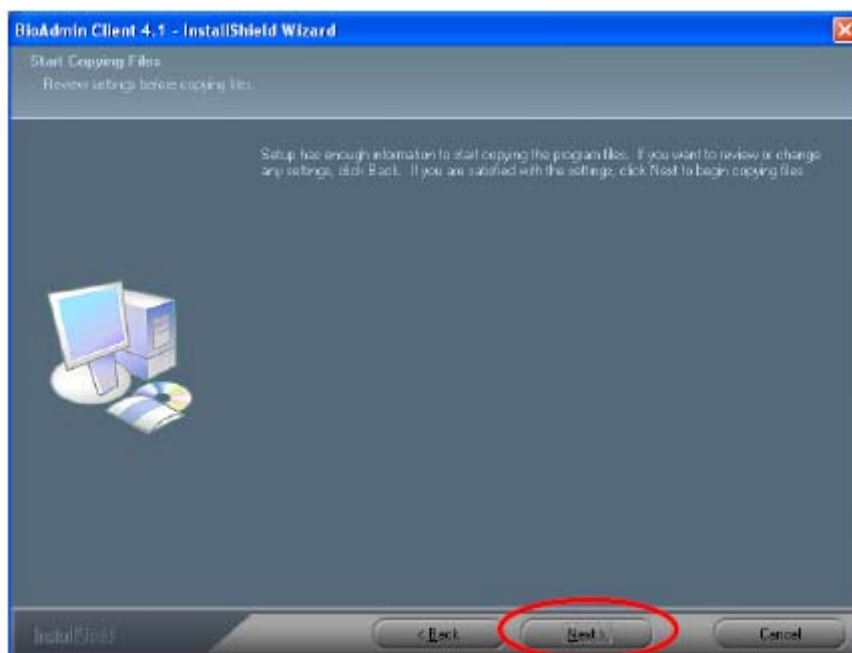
BioAdmin Client 4.1 - InstallShield Wizard

Start Copying Files
Review settings before copying files.

Setup has enough information to start copying the program files. If you want to review or change any settings, click Back. If you are satisfied with the settings, click Next to begin copying files.

InstallShield

< Back

Next >

Cancel